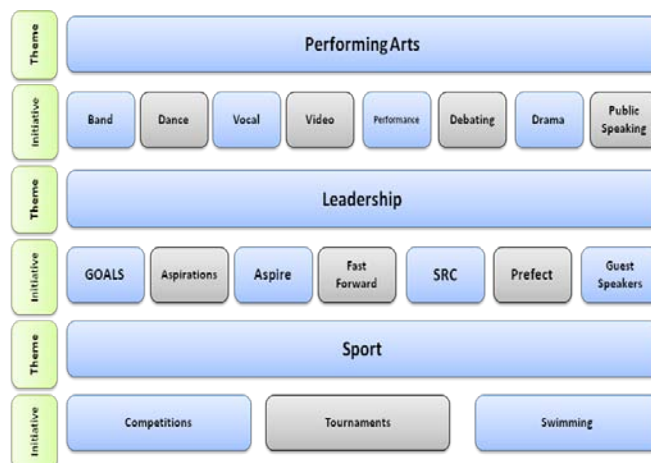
Theme

Performing Arts

Initiative

Band

Dance

Vocal

Video

Performance

Debating

Drama

Public Speaking

Theme

Leadership

Initiative

GOALS

Aspirations

Aspire

Fast Forward

SRC

Prefect

Guest Speakers

Theme

Sport

Initiative

Competitions

Tournaments

Swimming